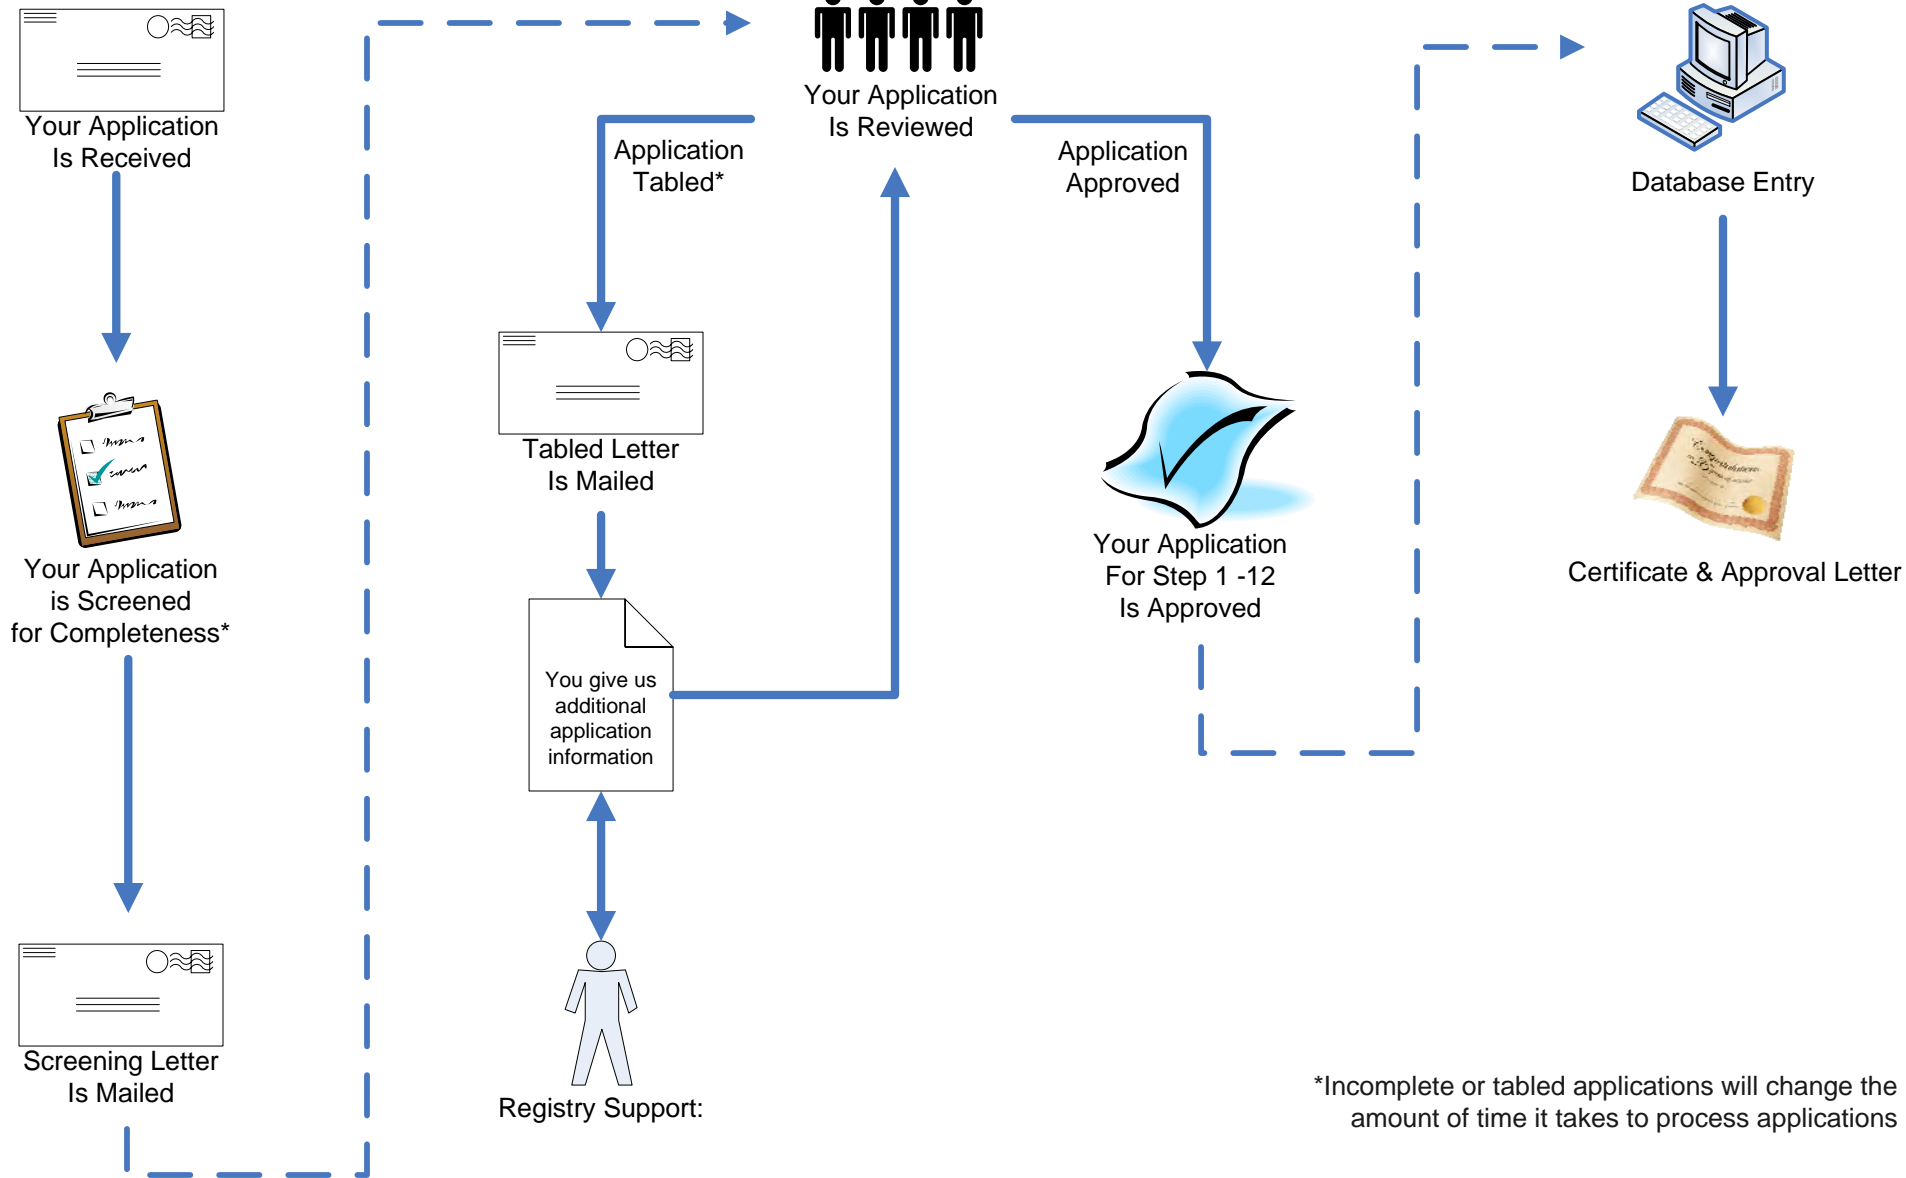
Your Application Is Received

Your Application is Screened for Completeness*

Screening Letter Is Mailed

Your Application Is Reviewed

Application Tabled*

Tabled Letter Is Mailed

You give us additional application information

Registry Support:

Application Approved

Your Application For Step 1 -12 Is Approved

Database Entry

Certificate & Approval Letter

*Incomplete or tabled applications will change the amount of time it takes to process applications